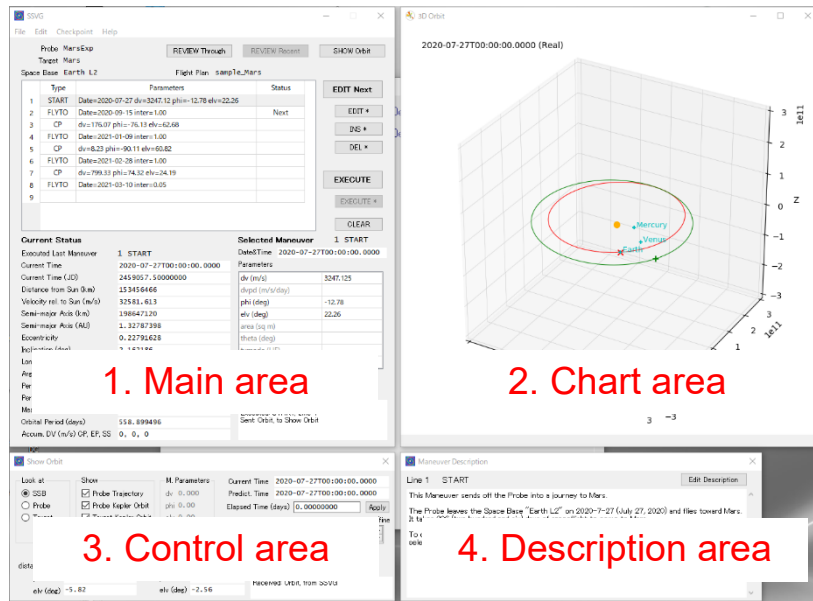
SSVG

File Edit Checkpoint Help

Probe MarsExp
Target Mars
Space Base Earth L2

REVIEW Through  REVIEW Recent  SHOW Orbit

Flight Plan sample_Mars

| | Type | Parameters | Status |
|---|---|---|---|
| 1 | START | Date=2020-07-27 dv=3247.12 phi=-12.78 elv=22.26 | |
| 2 | FLYTO | Date=2020-09-15 inter=1.00 | Next |
| 3 | CP | dv=176.07 phi=-76.13 elv=62.68 | |
| 4 | FLYTO | Date=2021-01-09 inter=1.00 | |
| 5 | CP | dv=8.23 phi=-90.11 elv=60.82 | |
| 6 | FLYTO | Date=2021-02-28 inter=1.00 | |
| 7 | CP | dv=799.33 phi=74.32 elv=24.19 | |
| 8 | FLYTO | Date=2021-03-10 inter=0.05 | |
| 9 | | | |

EDIT Next
EDIT *
INS *
DEL *
EXECUTE
EXECUTE *
CLEAR

Current Status
Executed Last Maneuver 1 START
Current Time 2020-07-27T00:00:00.0000
Current Time (JD) 2459057.50000000
Distance from Sun (km) 153456466
Velocity rel. to Sun (m/s) 32581.613
Semi-major Axis (km) 198647120
Semi-major Axis (AU) 1.32787398
Eccentricity 0.22791628
Inclination (deg) 2.153186
Orbital Period (days) 558.899496
Accum. DV (m/s) CP, EP, SS 0, 0, 0

Selected Maneuver 1 START
Date&Time 2020-07-27T00:00:00.0000
Parameters
| | |
|---|---|
| dv (m/s) | 3247.125 |
| dvpd (m/s/day) | |
| phi (deg) | -12.78 |
| elv (deg) | 22.26 |
| area (sq m) | |
| theta (deg) | |

Sent Orbit, to Show Orbit

1. Main area

3D Orbit
2020-07-27T00:00:00.0000 (Real)
Mercury
Venus
Earth
3 2 1 0 -1 -2 -3 Z 1e11
3 2 1 1e11
3 -3

2. Chart area

Show Orbit
Look at
SSB
Probe
Show
Probe Trajectory
Probe Kepler Orbit
M. Parameters
dv 0.000
phi 0.00
Current Time 2020-07-27T00:00:00.0000
Predict. Time 2020-07-27T00:00:00.0000
Elapsed Time (days) 0.00000000
Apply
elv (deg) -5.82
elv (deg) -2.56
Received Orbit, from SSVG

3. Control area

Maneuver Description
Line 1 START
Edit Description
This Maneuver sends off the Probe into a journey to Mars.
The Probe leaves the Space Base "Earth L2" on 2020-7-27 (July 27, 2020) and flies toward Mars.

4. Description area